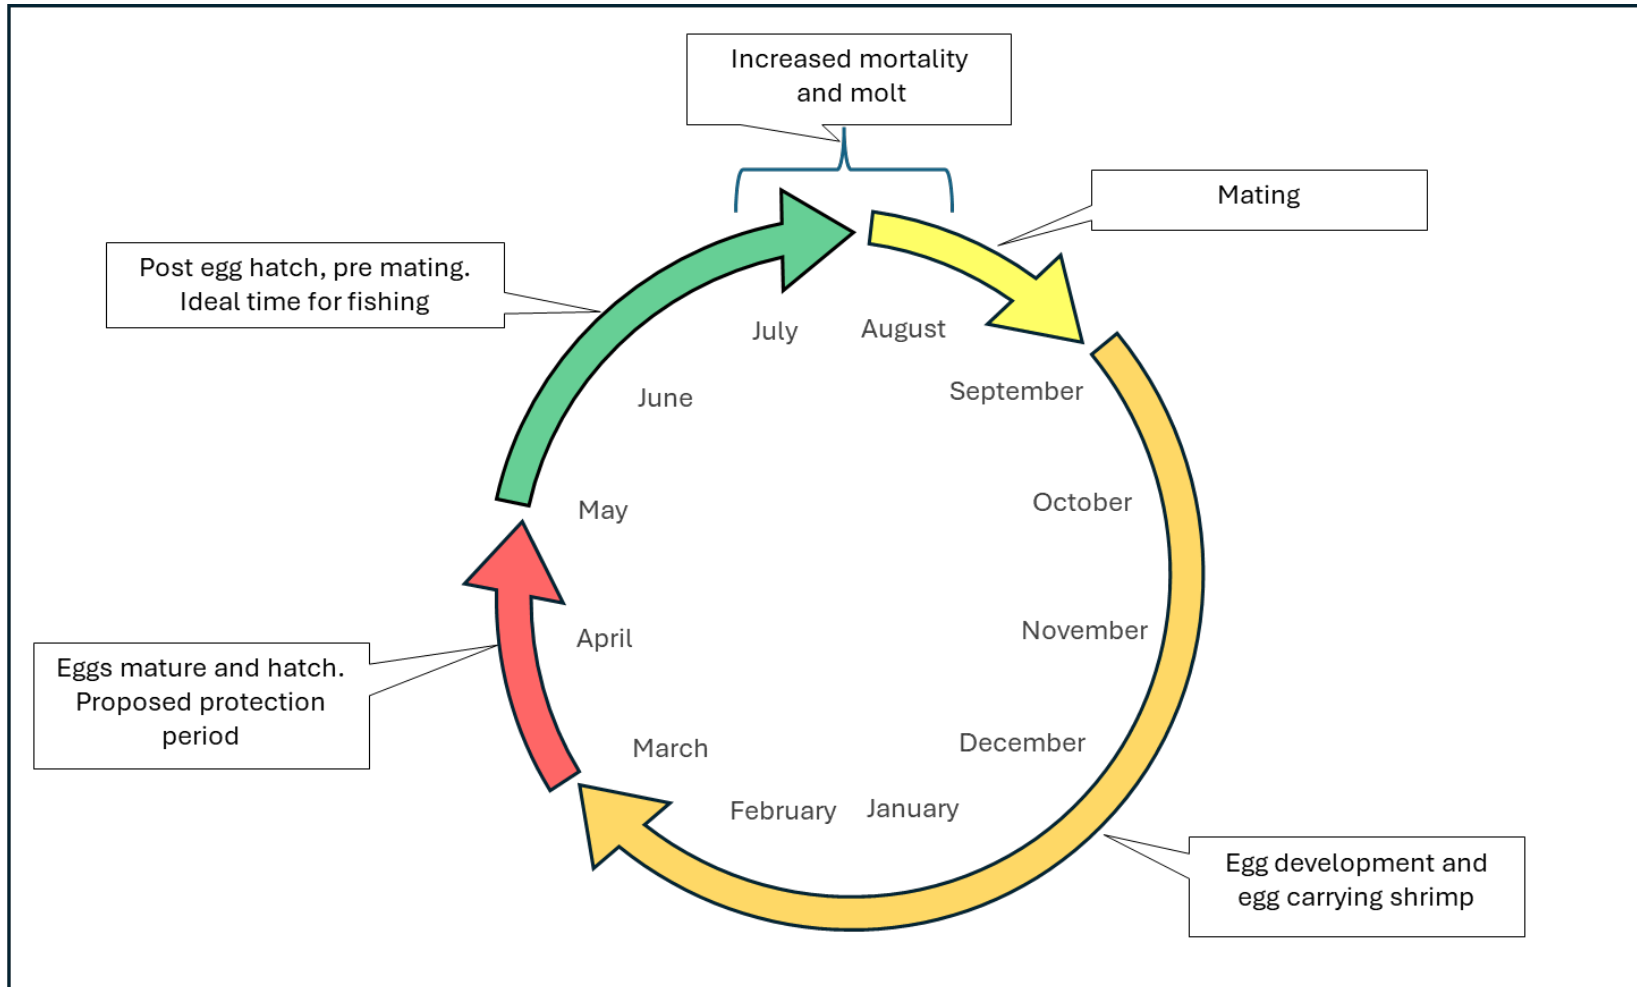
Increased mortality and molt

Mating

Post egg hatch, pre mating. Ideal time for fishing

July

August

June

September

May

October

April

November

March

December

February

January

Eggs mature and hatch. Proposed protection period

Egg development and egg carrying shrimp